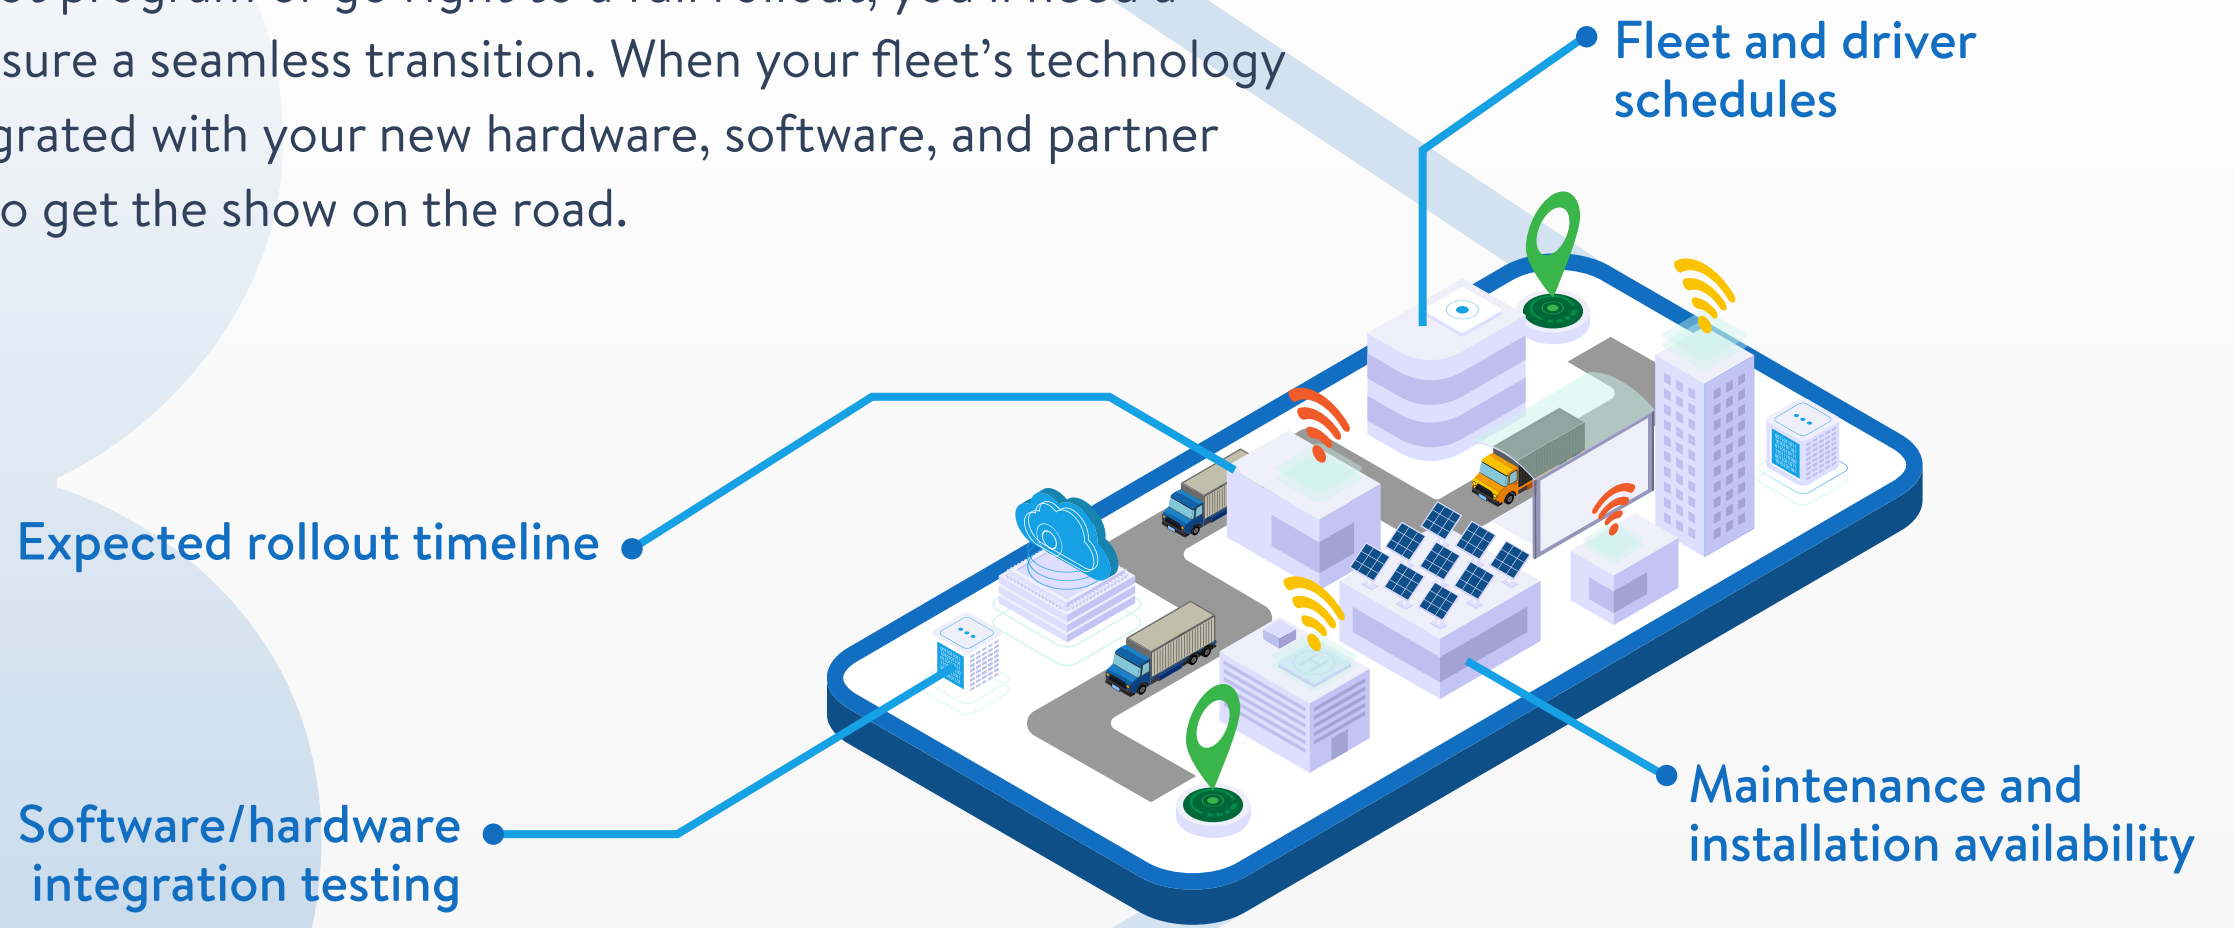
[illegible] program or go right to a full rollout, you'll need a
sure a seamless transition. When your fleet's technology
grated with your new hardware, software, and partner
o get the show on the road.

Fleet and driver schedules

Expected rollout timeline

Software/hardware integration testing

Maintenance and installation availability